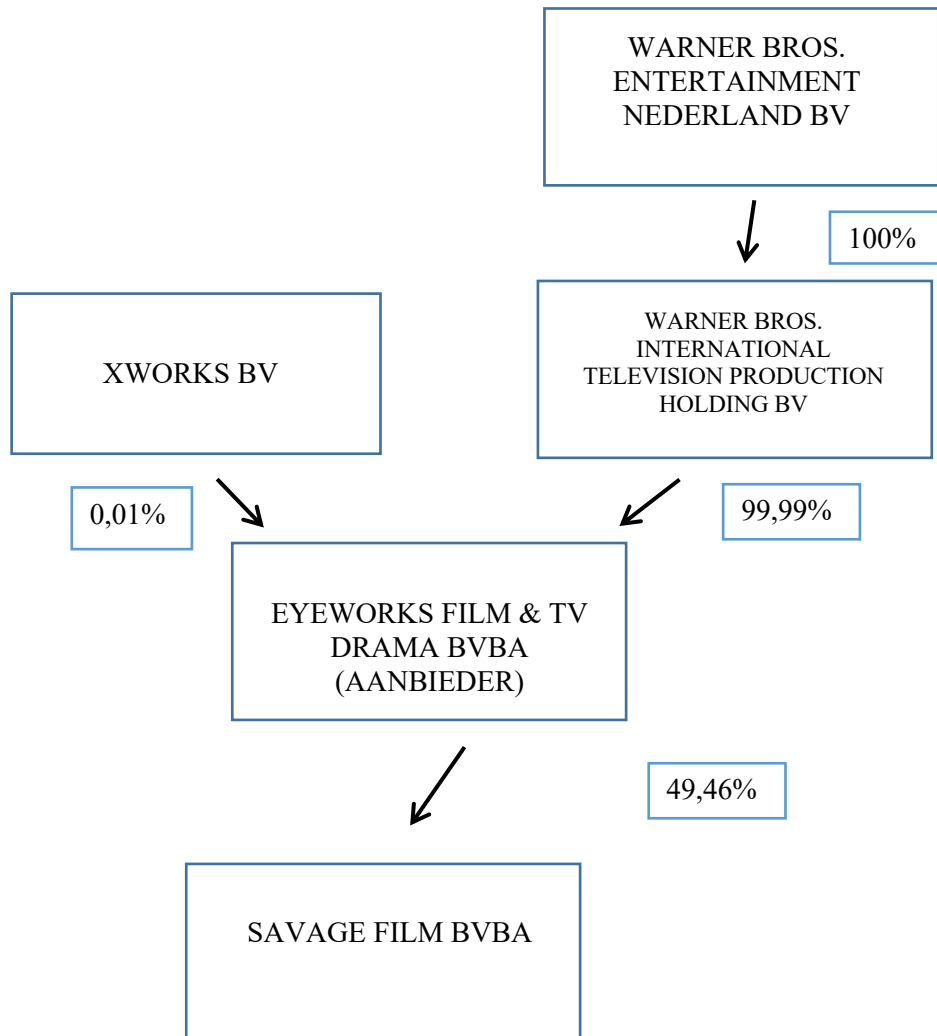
WARNER BROS. ENTERTAINMENT NEDERLAND BV

100%

XWORKS BV

WARNER BROS. INTERNATIONAL TELEVISION PRODUCTION HOLDING BV

0,01%

99,99%

EYEWORKS FILM & TV DRAMA BVBA (AANBIEDER)

49,46%

SAVAGE FILM BVBA